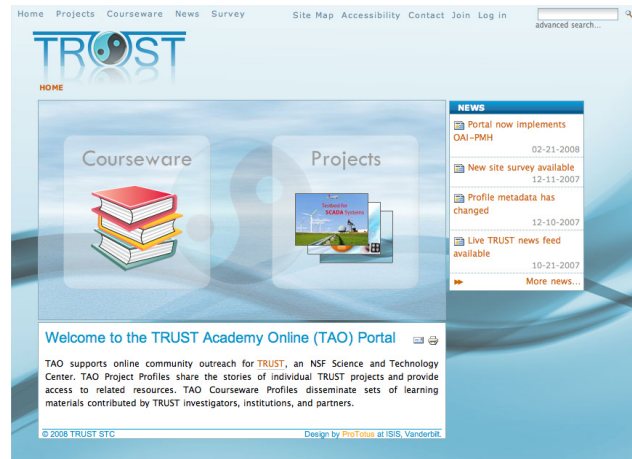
Home Projects Courseware News Survey

Site Map Accessibility Contact Join Log in

advanced search...

TRUST

HOME

Courseware

Projects

Testbed for SCADA Systems

NEWS

Portal now implements OAI-PMH
02-21-2008

New site survey available
12-11-2007

Profile metadata has changed
12-10-2007

Live TRUST news feed available
10-21-2007

More news...

Welcome to the TRUST Academy Online (TAO) Portal

TAO supports online community outreach for TRUST, an NSF Science and Technology Center. TAO Project Profiles share the stories of individual TRUST projects and provide access to related resources. TAO Courseware Profiles disseminate sets of learning materials contributed by TRUST investigators, institutions, and partners.

© 2008 TRUST STC

Design by ProTotus at ISIS, Vanderbilt.